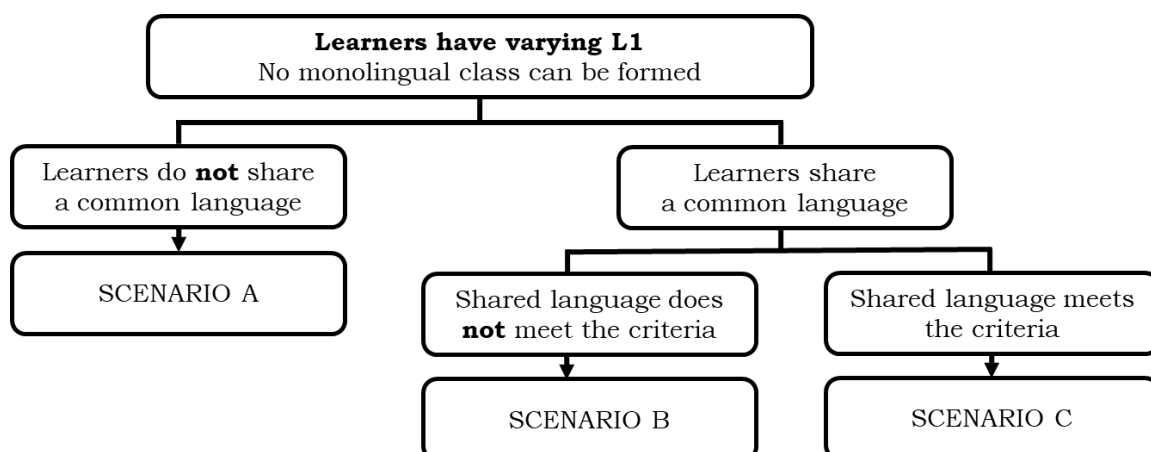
Learners have varying L1
No monolingual class can be formed

Learners do not share a common language

SCENARIO A

Learners share a common language

Shared language does not meet the criteria

SCENARIO B

Shared language meets the criteria

SCENARIO C